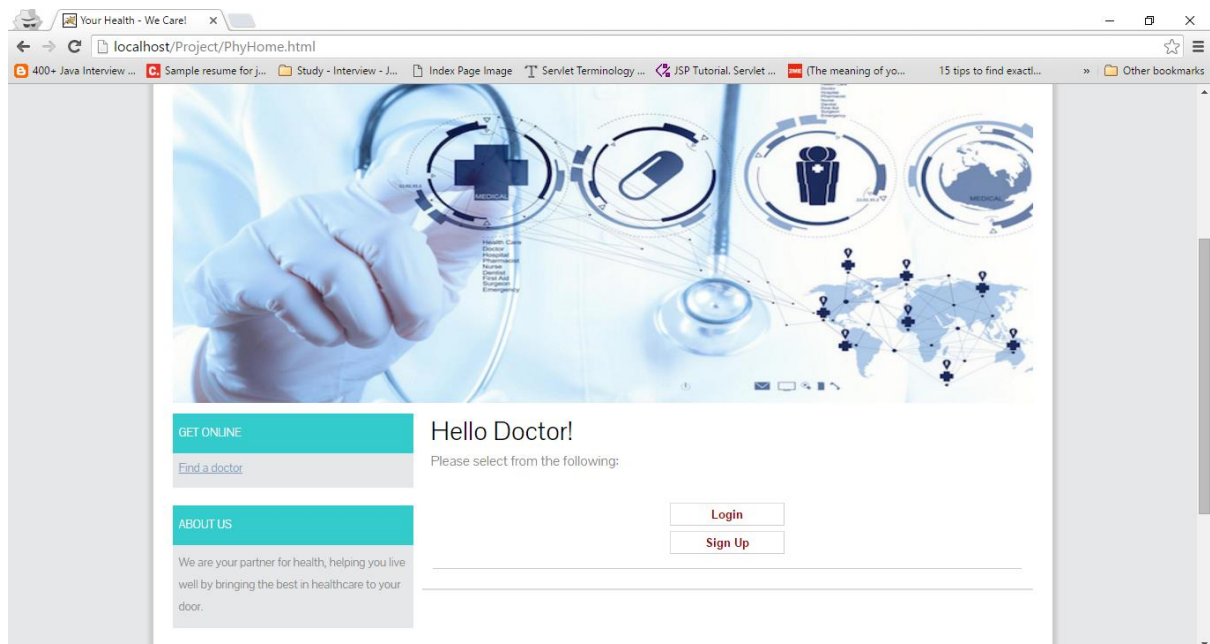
Your Health - We Care!

localhost/Project/PhyHome.html

400+ Java Interview ... Sample resume for j... Study - Interview - J... Index Page Image Servlet Terminology ... JSP Tutorial. Servlet ... (The meaning of yo... 15 tips to find exactl... » Other bookmarks

MEDICAL

Health Care
Doctor
Hospital
Pharmacist
Nurse
Dentist
First Aid
Surgeon
Emergency

MEDICAL

GET ONLINE

Find a doctor

ABOUT US

We are your partner for health, helping you live well by bringing the best in healthcare to your door.

Hello Doctor!

Please select from the following:

Login

Sign Up